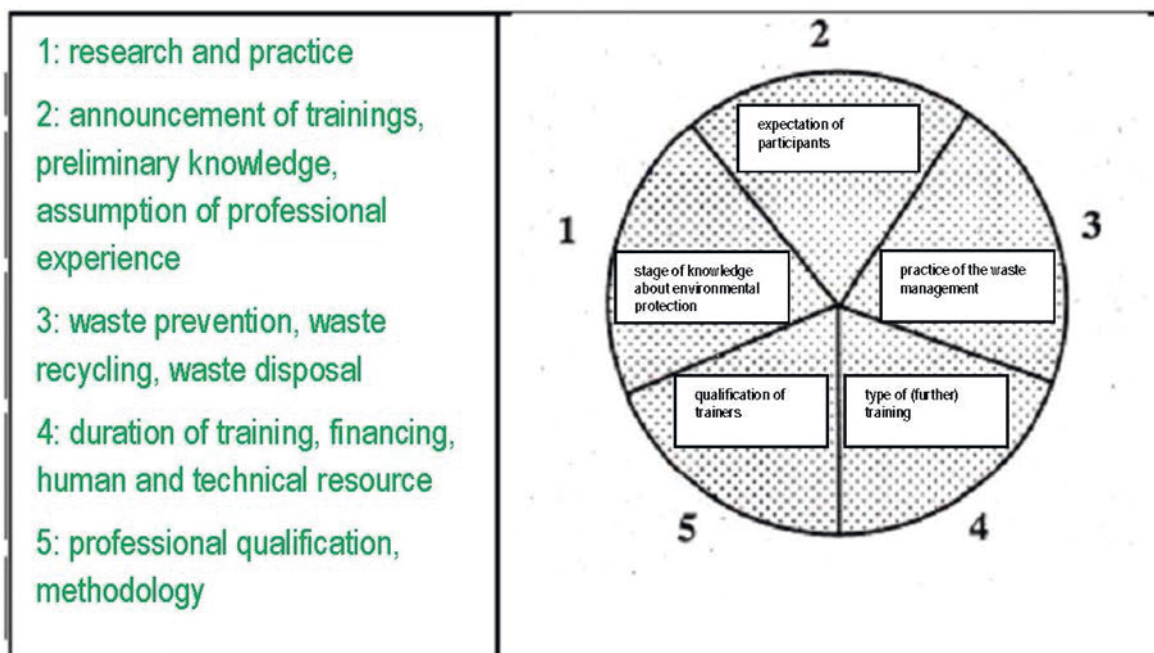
1: research and practice

2: announcement of trainings, preliminary knowledge, assumption of professional experience

3: waste prevention, waste recycling, waste disposal

4: duration of training, financing, human and technical resource

5: professional qualification, methodology

2

expectation of participants

1

3

stage of knowledge about environmental protection

practice of the waste management

qualification of trainers

type of (further) training

5

4